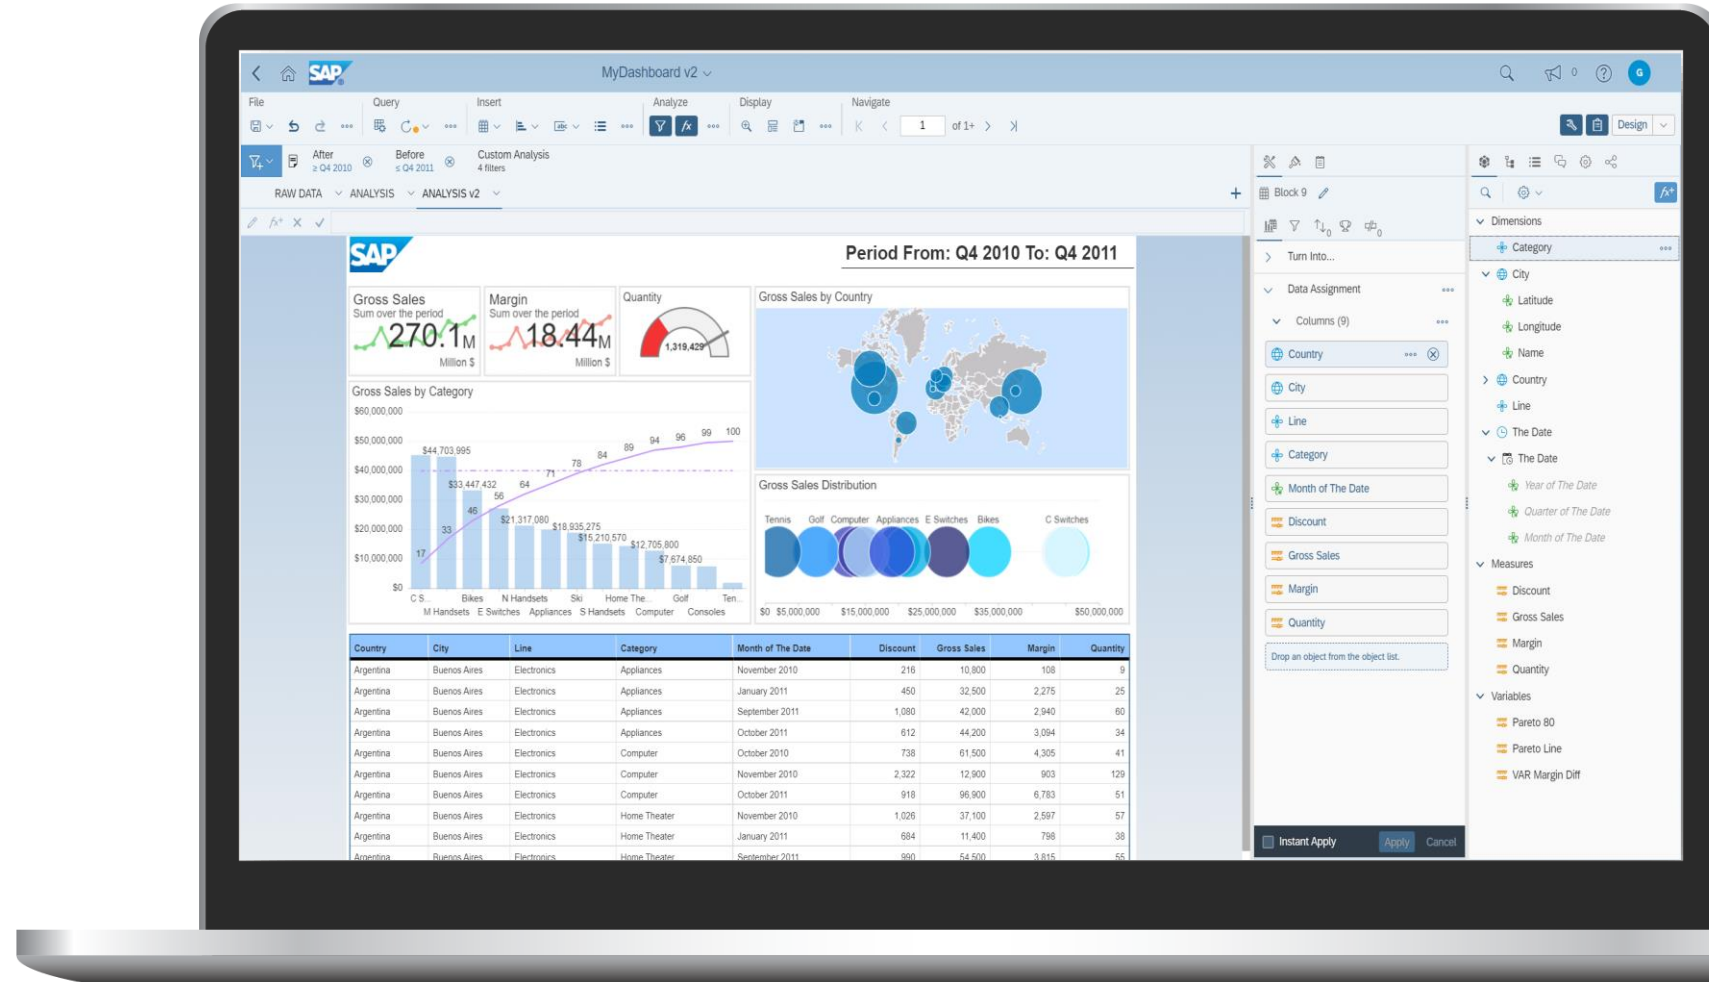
SAP MyDashboard v2

0 G

File Query Insert Analyze Display Navigate

1 of 1+

Design

After ≥ Q4 2010 Before ≤ Q4 2011 Custom Analysis 4 filters

RAW DATA ANALYSIS ANALYSIS v2

SAP

Period From: Q4 2010 To: Q4 2011

Gross Sales
Sum over the period
270.1M
Million $

Margin
Sum over the period
18.44M
Million $

Quantity
1,319,429

Gross Sales by Country

Gross Sales by Category
$60,000,000
$50,000,000
$40,000,000
$30,000,000
$20,000,000
$10,000,000
$0
$44,703,995
$33,447,432
$21,317,080
$18,935,275
$15,210,570
$12,705,800
$7,674,850
17 33 45 56 64 71 78 84 89 94 96 99 100
C S... Bikes N Handsets Ski Home The... Golf Ten...
M Handsets E Switches Appliances S Handsets Computer Consoles

Gross Sales Distribution
Tennis Golf Computer Appliances E Switches Bikes C Switches
$0 $5,000,000 $15,000,000 $25,000,000 $35,000,000 $50,000,000

| Country | City | Line | Category | Month of The Date | Discount | Gross Sales | Margin | Quantity |
|---|---|---|---|---|---|---|---|---|
| Argentina | Buenos Aires | Electronics | Appliances | November 2010 | 216 | 10,800 | 108 | 9 |
| Argentina | Buenos Aires | Electronics | Appliances | January 2011 | 450 | 32,500 | 2,275 | 25 |
| Argentina | Buenos Aires | Electronics | Appliances | September 2011 | 1,080 | 42,000 | 2,940 | 60 |
| Argentina | Buenos Aires | Electronics | Appliances | October 2011 | 612 | 44,200 | 3,094 | 34 |
| Argentina | Buenos Aires | Electronics | Computer | October 2010 | 738 | 61,500 | 4,305 | 41 |
| Argentina | Buenos Aires | Electronics | Computer | November 2010 | 2,322 | 12,900 | 903 | 129 |
| Argentina | Buenos Aires | Electronics | Computer | October 2011 | 918 | 96,900 | 6,783 | 51 |
| Argentina | Buenos Aires | Electronics | Home Theater | November 2010 | 1,026 | 37,100 | 2,597 | 57 |
| Argentina | Buenos Aires | Electronics | Home Theater | January 2011 | 684 | 11,400 | 798 | 38 |
| Argentina | Buenos Aires | Electronics | Home Theater | September 2011 | 990 | 54,500 | 3,815 | 55 |

Block 9
Turn Into...
Data Assignment
Columns (9)
Country
City
Line
Category
Month of The Date
Discount
Gross Sales
Margin
Quantity
Drop an object from the object list.
Instant Apply Apply Cancel

Dimensions
Category
City
Latitude
Longitude
Name
Country
Line
The Date
The Date
Year of The Date
Quarter of The Date
Month of The Date
Measures
Discount
Gross Sales
Margin
Quantity
Variables
Pareto 80
Pareto Line
VAR Margin Diff